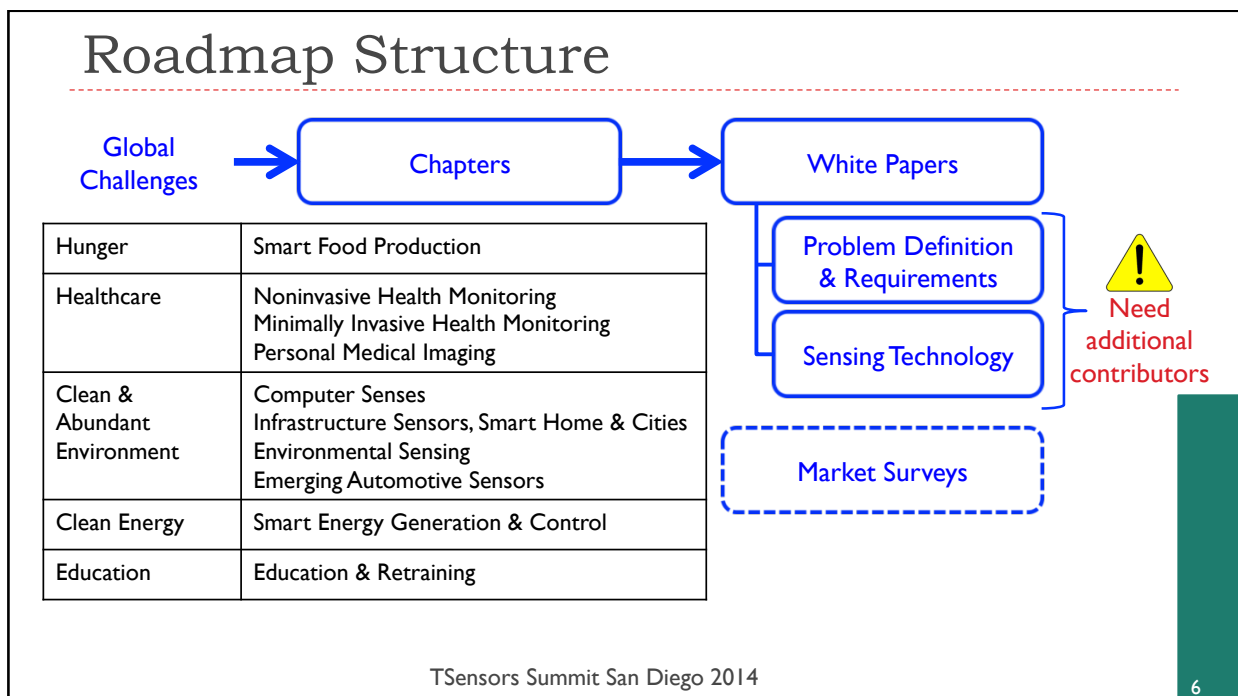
Roadmap Structure

Global Challenges

Chapters

White Papers

| Hunger | Smart Food Production |
|---|---|
| Healthcare | Noninvasive Health Monitoring<br>Minimally Invasive Health Monitoring<br>Personal Medical Imaging |
| Clean & Abundant Environment | Computer Senses<br>Infrastructure Sensors, Smart Home & Cities<br>Environmental Sensing<br>Emerging Automotive Sensors |
| Clean Energy | Smart Energy Generation & Control |
| Education | Education & Retraining |

Problem Definition & Requirements

Sensing Technology

!

Need additional contributors

Market Surveys

TSensors Summit San Diego 2014

6